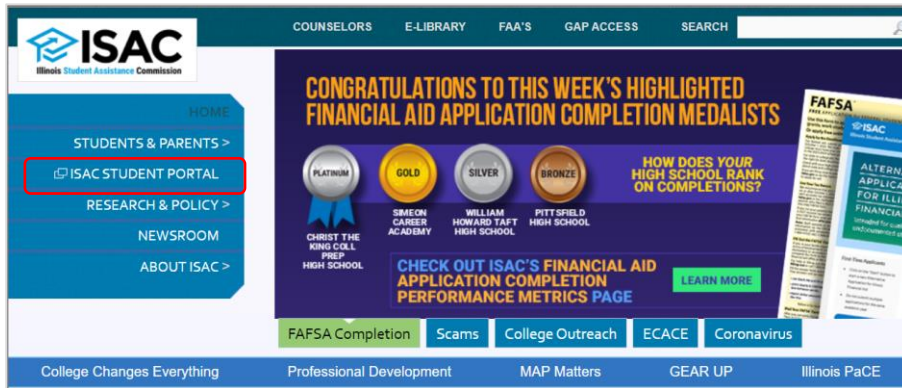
ISAC
Illinois Student Assistance Commission

COUNSELORS E-LIBRARY FAA'S GAP ACCESS SEARCH

HOME
STUDENTS & PARENTS >
ISAC STUDENT PORTAL
RESEARCH & POLICY >
NEWSROOM
ABOUT ISAC >

CONGRATULATIONS TO THIS WEEK'S HIGHLIGHTED FINANCIAL AID APPLICATION COMPLETION MEDALISTS

PLATINUM
CHRIST THE KING COLL PREP HIGH SCHOOL

GOLD
SIMEON CAREER ACADEMY

SILVER
WILLIAM HOWARD TAFT HIGH SCHOOL

BRONZE
PITTSFIELD HIGH SCHOOL

HOW DOES YOUR HIGH SCHOOL RANK ON COMPLETIONS?

CHECK OUT ISAC'S FINANCIAL AID APPLICATION COMPLETION PERFORMANCE METRICS PAGE

LEARN MORE

FAFSA
ISAC
ALTERN APPLIC FOR ILLI FINANCIA

FAFSA Completion Scams College Outreach ECACE Coronavirus

College Changes Everything Professional Development MAP Matters GEAR UP Illinois PaCE